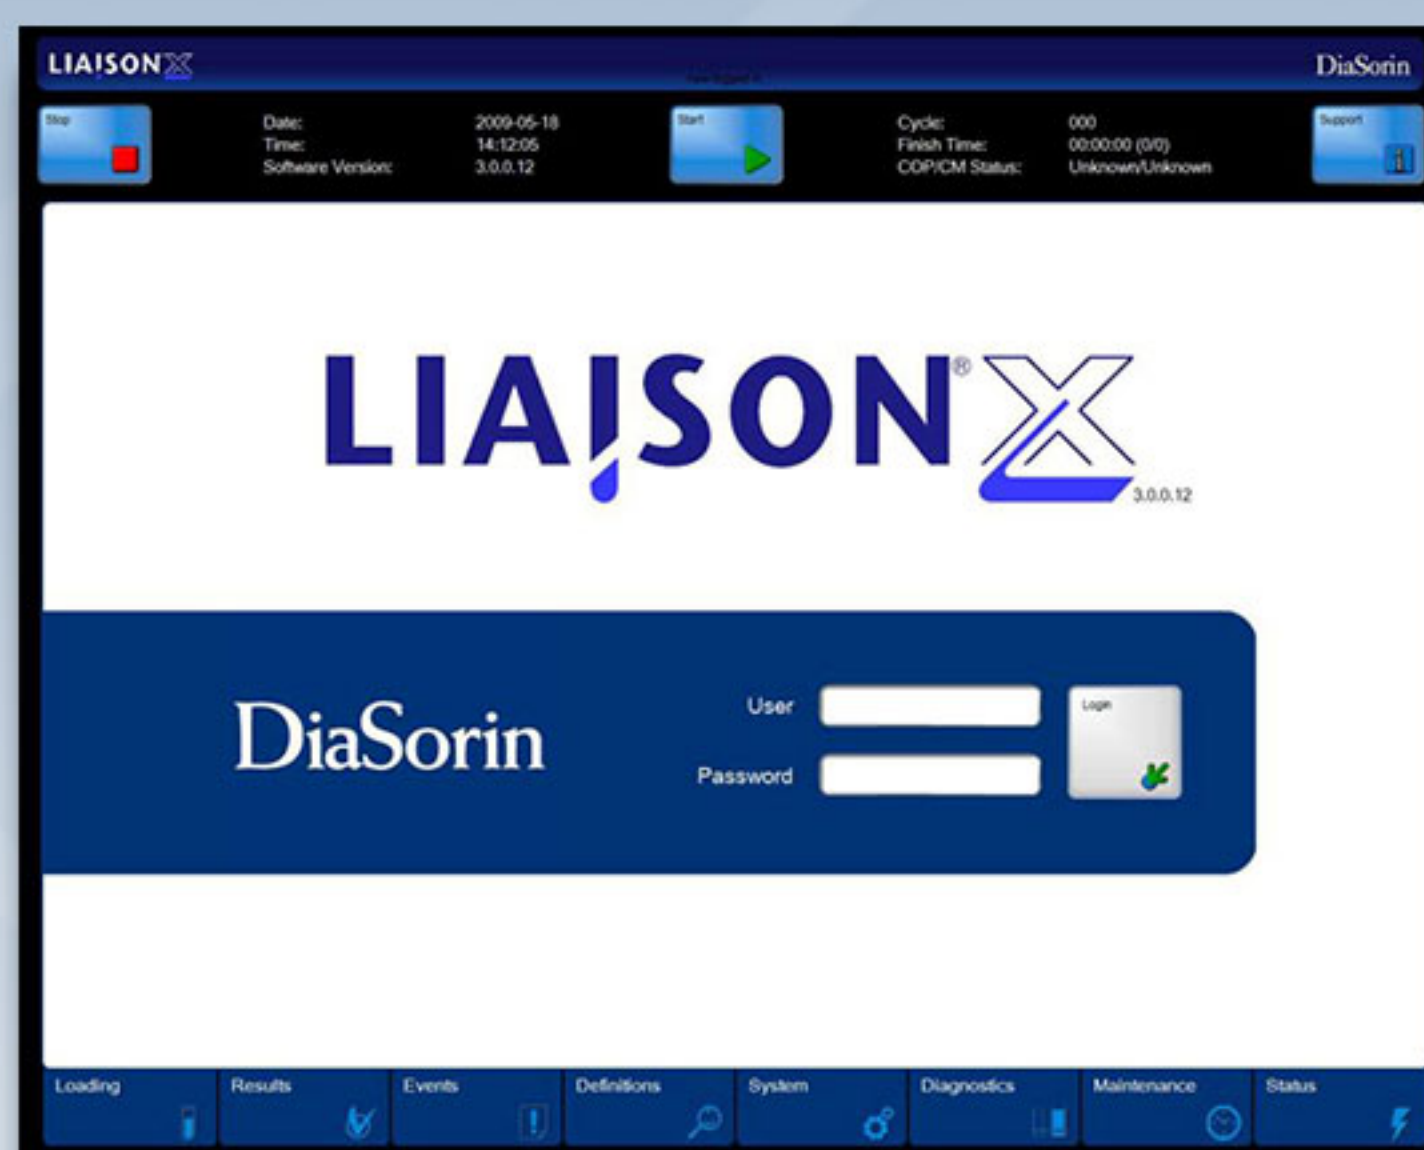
LIAISON XL

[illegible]

DiaSorin

Stop

Date: 2009-05-18
Time: 14:12:05
Software Version: 3.0.0.12

Start

Cycle: 000
Finish Time: 00:00:00 (0/0)
COP/CM Status: Unknown/Unknown

Support

LIAISON® XL
3.0.0.12

DiaSorin

User

Password

Login

Loading

Results

Events

Definitions

System

Diagnostics

Maintenance

Status